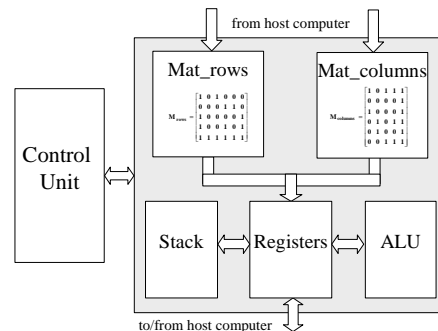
from host computer

Mat_rows

$M_{rows} = \begin{bmatrix} 1&0&1&0&0&0 \\ 0&0&0&1&1&0 \\ 1&0&0&0&0&1 \\ 1&0&0&1&0&1 \\ 1&1&1&1&1&1 \end{bmatrix}$

Mat_columns

$M_{columns} = \begin{bmatrix} 1&0&1&1&1 \\ 0&0&0&0&1 \\ 1&0&0&0&1 \\ 1&0&1&0&1 \\ 0&1&0&0&1 \\ 0&0&1&1&1 \end{bmatrix}$

Control Unit

Stack

Registers

ALU

to/from host computer